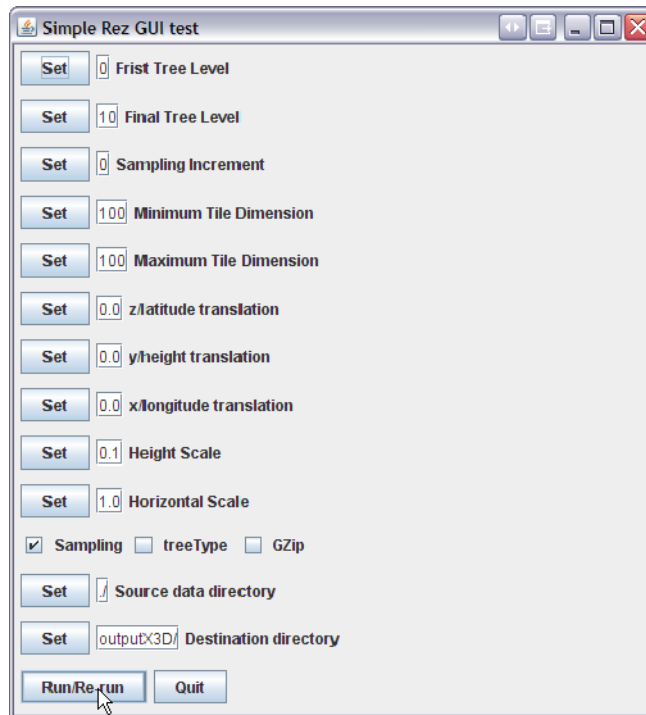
Simple Rez GUI test

Set 0 Frist Tree Level

Set 10 Final Tree Level

Set 0 Sampling Increment

Set 100 Minimum Tile Dimension

Set 100 Maximum Tile Dimension

Set 0.0 z/latitude translation

Set 0.0 y/height translation

Set 0.0 x/longitude translation

Set 0.1 Height Scale

Set 1.0 Horizontal Scale

Sampling treeType GZip

Set ./ Source data directory

Set outputX3D/ Destination directory

Run/Re-run Quit